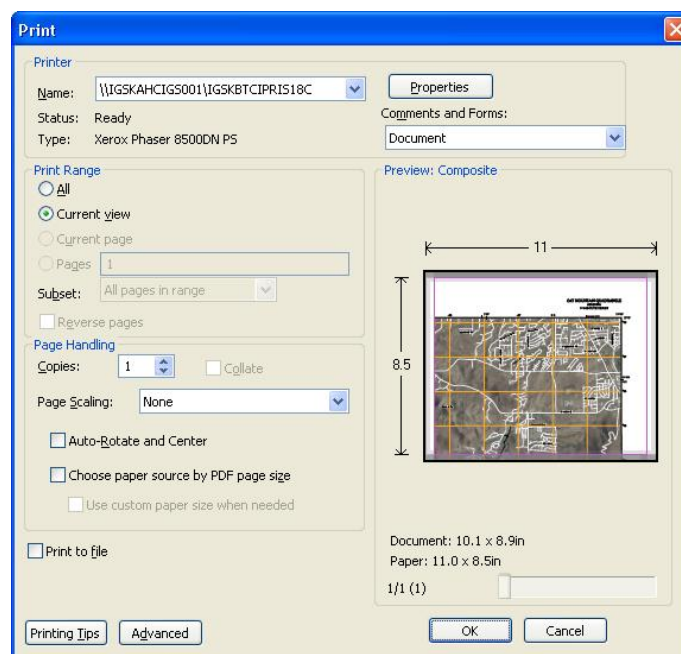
Print

Printer

Name: \\IGSKAHCIGS001\IGSKBTCIPRIS18C

Properties

Status: Ready

Type: Xerox Phaser 8500DN PS

Comments and Forms:

Document

Print Range

All

Current view

Current page

Pages 1

Subset: All pages in range

Reverse pages

Preview: Composite

11

8.5

Page Handling

Copies: 1

Collate

Page Scaling: None

Auto-Rotate and Center

Choose paper source by PDF page size

Use custom paper size when needed

Print to file

Document: 10.1 x 8.9in

Paper: 11.0 x 8.5in

1/1 (1)

Printing Tips

Advanced

OK

Cancel